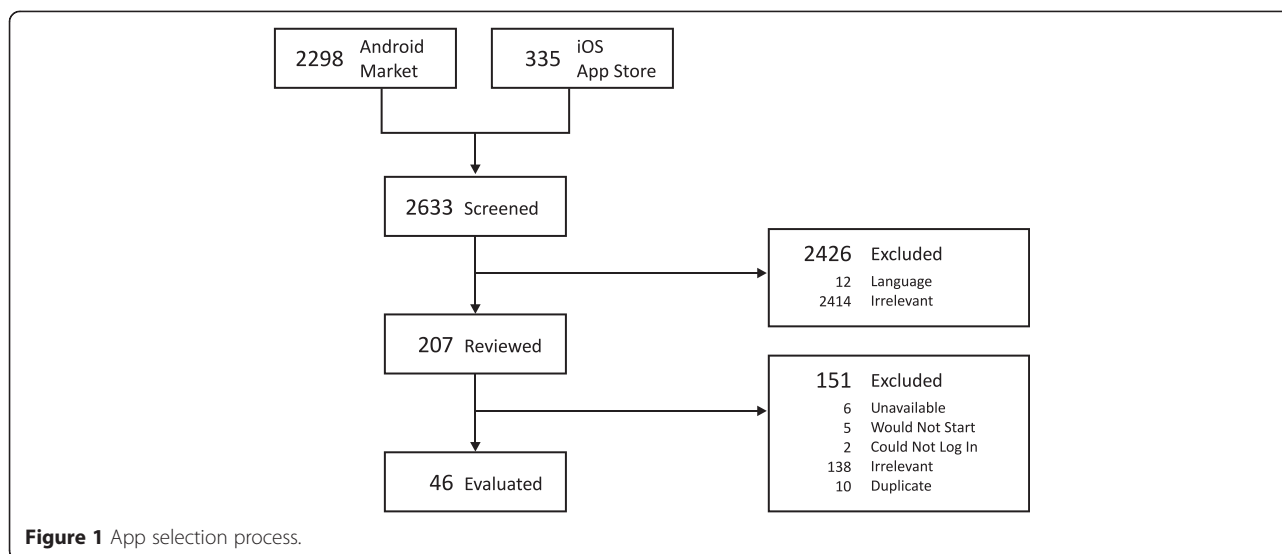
2298 Android Market

335 iOS App Store

2633 Screened

2426 Excluded
12 Language
2414 Irrelevant

207 Reviewed

151 Excluded
6 Unavailable
5 Would Not Start
2 Could Not Log In
138 Irrelevant
10 Duplicate

46 Evaluated

**Figure 1** App selection process.